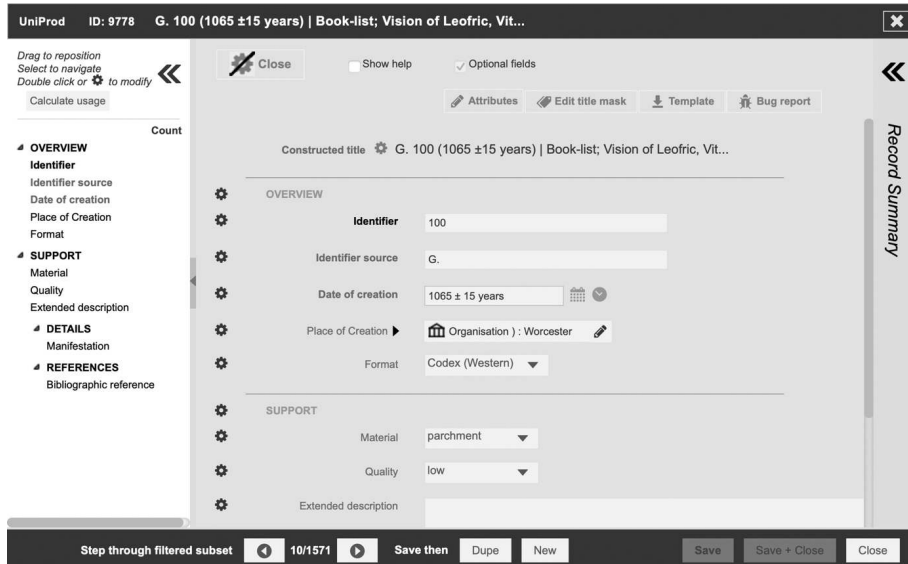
UniProd ID: 9778 G. 100 (1065 ±15 years) | Book-list; Vision of Leofric, Vit...

Drag to reposition
Select to navigate
Double click or to modify

Calculate usage

Count

OVERVIEW
Identifier
Identifier source
Date of creation
Place of Creation
Format

SUPPORT
Material
Quality
Extended description

DETAILS
Manifestation

REFERENCES
Bibliographic reference

Close
Show help
Optional fields

Attributes
Edit title mask
Template
Bug report

Constructed title G. 100 (1065 ±15 years) | Book-list; Vision of Leofric, Vit...

OVERVIEW

| Identifier | 100 |
|---|---|
| Identifier source | G. |
| Date of creation | 1065 ± 15 years |
| Place of Creation | Organisation ) : Worcester |
| Format | Codex (Western) |

SUPPORT

| Material | parchment |
|---|---|
| Quality | low |
| Extended description | |

Record Summary

Step through filtered subset 10/1571 Save then Dupe New Save Save + Close Close